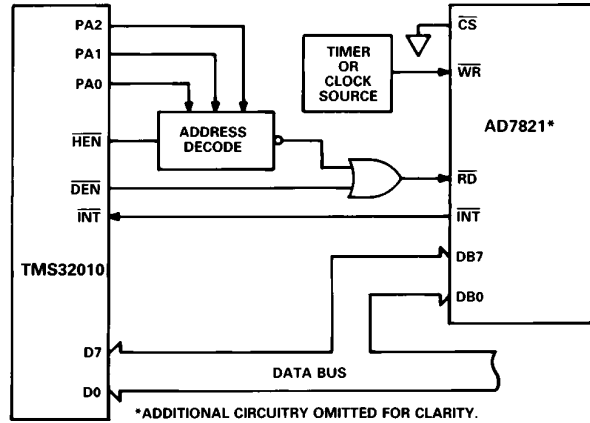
PA2
PA1
PA0
$\overline{HEN}$
$\overline{DEN}$
$\overline{INT}$
TMS32010
D7
D0
ADDRESS DECODE
TIMER OR CLOCK SOURCE
$\overline{CS}$
$\overline{WR}$
AD7821*
$\overline{RD}$
$\overline{INT}$
DB7
DB0
DATA BUS
*ADDITIONAL CIRCUITRY OMITTED FOR CLARITY.